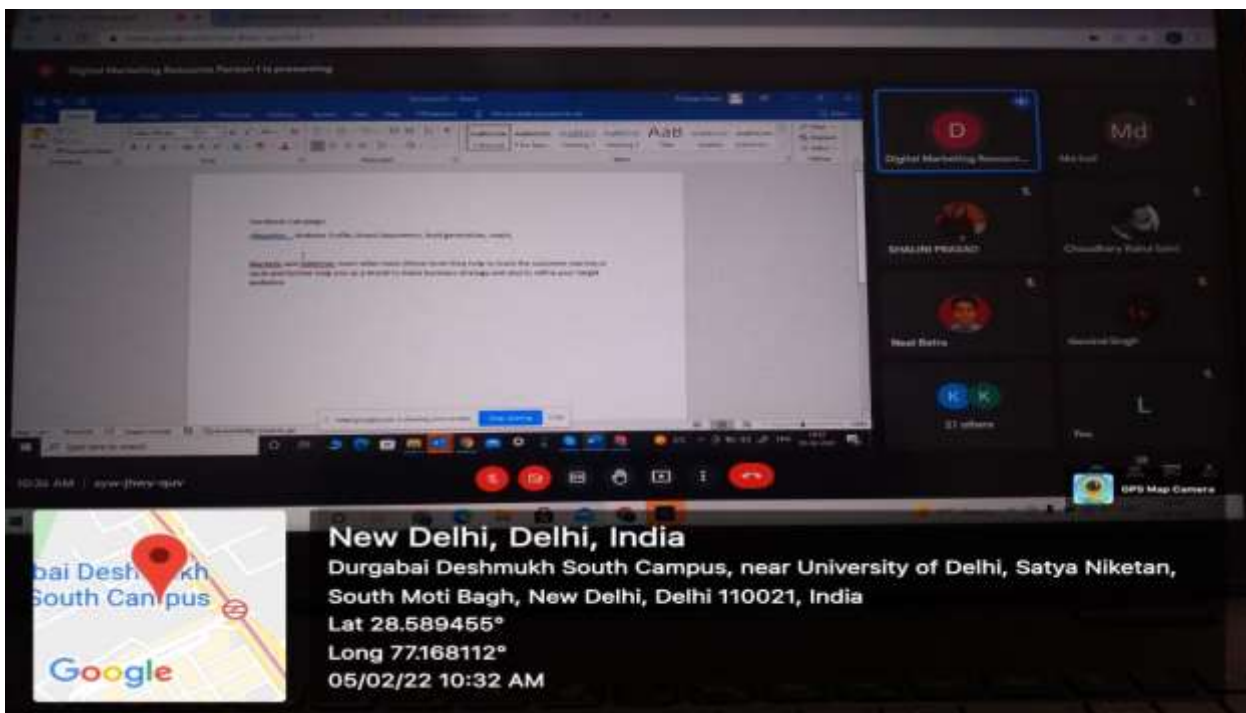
Digital Marketing Resource Person 1 is presenting

AaB

Facebook Fan page

Objective:

Digital Marketing Resource...

Md

SHALINI PRASAD

Choudhary Rahul Saini

Neel Batra

Harshal Singh

K K

21 others

L

10:36 AM | syw-jhwy-quv

GPS Map Camera

bai Deshmukh South Campus

Google

New Delhi, Delhi, India

Durgabai Deshmukh South Campus, near University of Delhi, Satya Niketan, South Moti Bagh, New Delhi, Delhi 110021, India

Lat 28.589455°

Long 77.168112°

05/02/22 10:32 AM